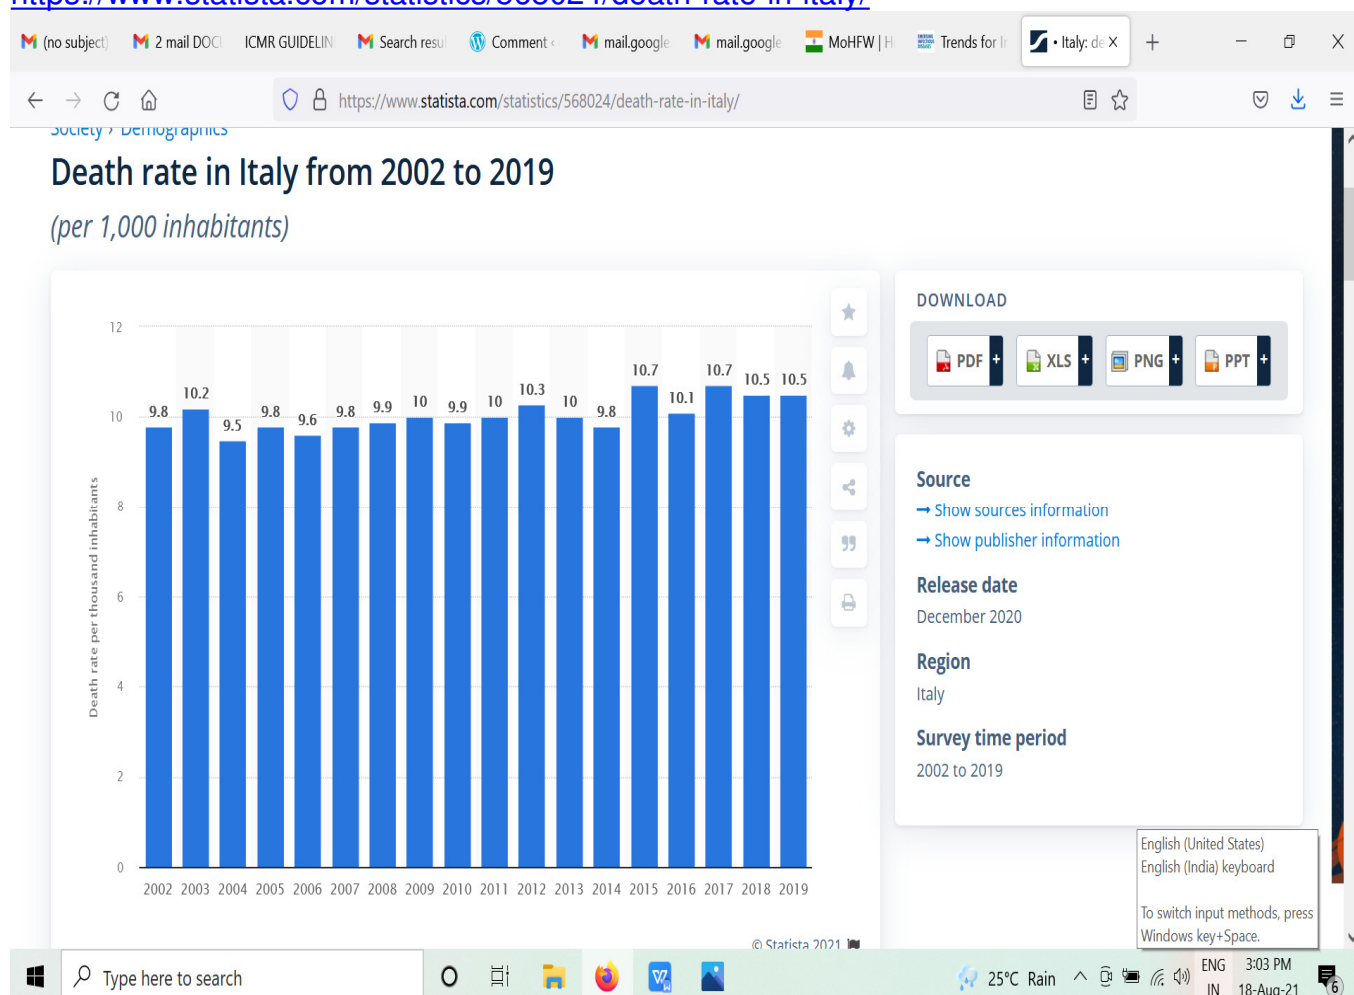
https://www.statista.com/statistics/568024/death-rate-in-italy/

(no subject) 2 mail DOC ICMR GUIDELIN Search resu Comment mail.google mail.google MoHFW | H Trends for I • Italy: de X

https://www.statista.com/statistics/568024/death-rate-in-italy/

Society › Demographics

Death rate in Italy from 2002 to 2019

(per 1,000 inhabitants)

| Year | Death rate per thousand inhabitants |
|---|---|
| 2002 | 9.8 |
| 2003 | 10.2 |
| 2004 | 9.5 |
| 2005 | 9.8 |
| 2006 | 9.6 |
| 2007 | 9.8 |
| 2008 | 9.9 |
| 2009 | 10 |
| 2010 | 9.9 |
| 2011 | 10 |
| 2012 | 10.3 |
| 2013 | 10 |
| 2014 | 9.8 |
| 2015 | 10.7 |
| 2016 | 10.1 |
| 2017 | 10.7 |
| 2018 | 10.5 |
| 2019 | 10.5 |

0 2 4 6 8 10 12

© Statista 2021

DOWNLOAD

PDF + XLS + PNG + PPT +

Source
→ Show sources information
→ Show publisher information

Release date
December 2020

Region
Italy

Survey time period
2002 to 2019

English (United States)
English (India) keyboard

To switch input methods, press Windows key+Space.

Type here to search

25°C Rain ENG IN 3:03 PM 18-Aug-21 6